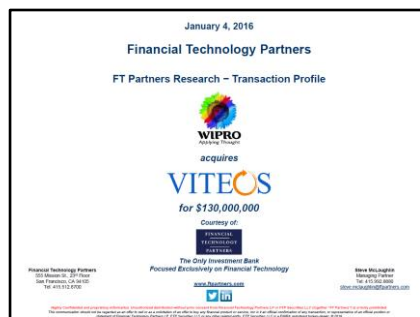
January 4, 2016

Financial Technology Partners

FT Partners Research – Transaction Profile

WIPRO
Applying Thought

acquires

VITECS

for $130,000,000

Courtesy of:

FINANCIAL TECHNOLOGY PARTNERS

The Only Investment Bank
Focused Exclusively on Financial Technology

www.ftpartners.com

Financial Technology Partners
555 Mission St., 23rd Floor
San Francisco, CA 94105
Tel: 415.512.8700

Steve McLaughlin
Managing Partner
Tel: 415.992.8880
steve.mclaughlin@ftpartners.com

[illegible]
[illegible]